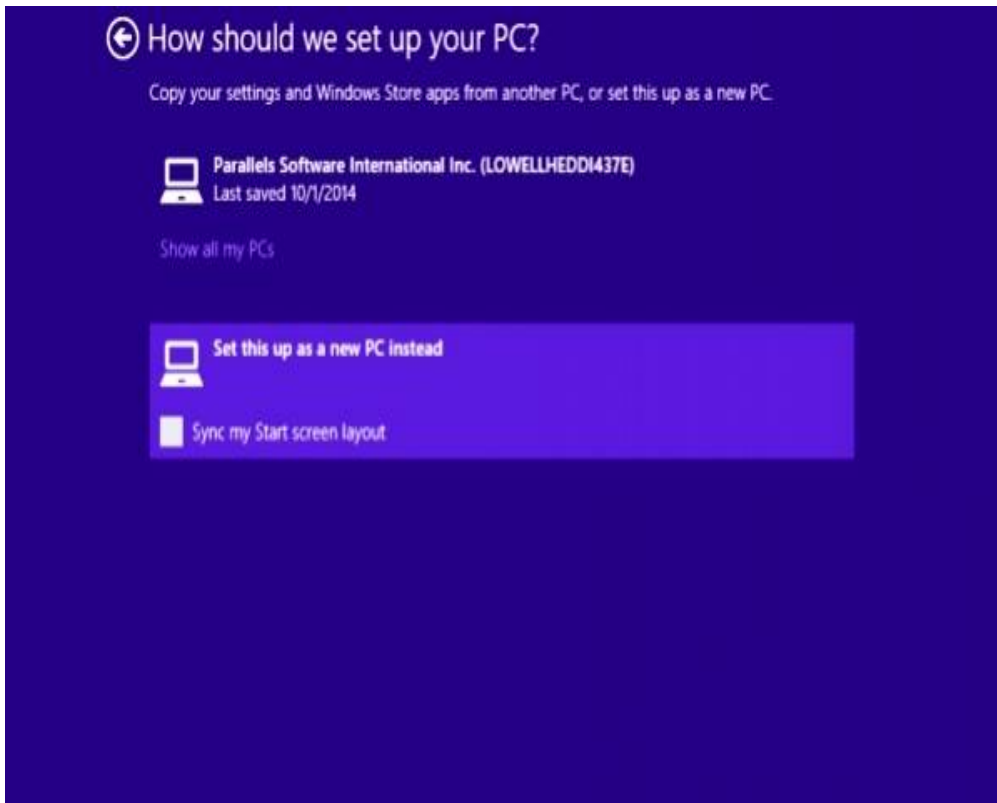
How should we set up your PC?

Copy your settings and Windows Store apps from another PC, or set this up as a new PC.

Parallels Software International Inc. (LOWELLHEDDI437E)
Last saved 10/1/2014

Show all my PCs

Set this up as a new PC instead

Sync my Start screen layout